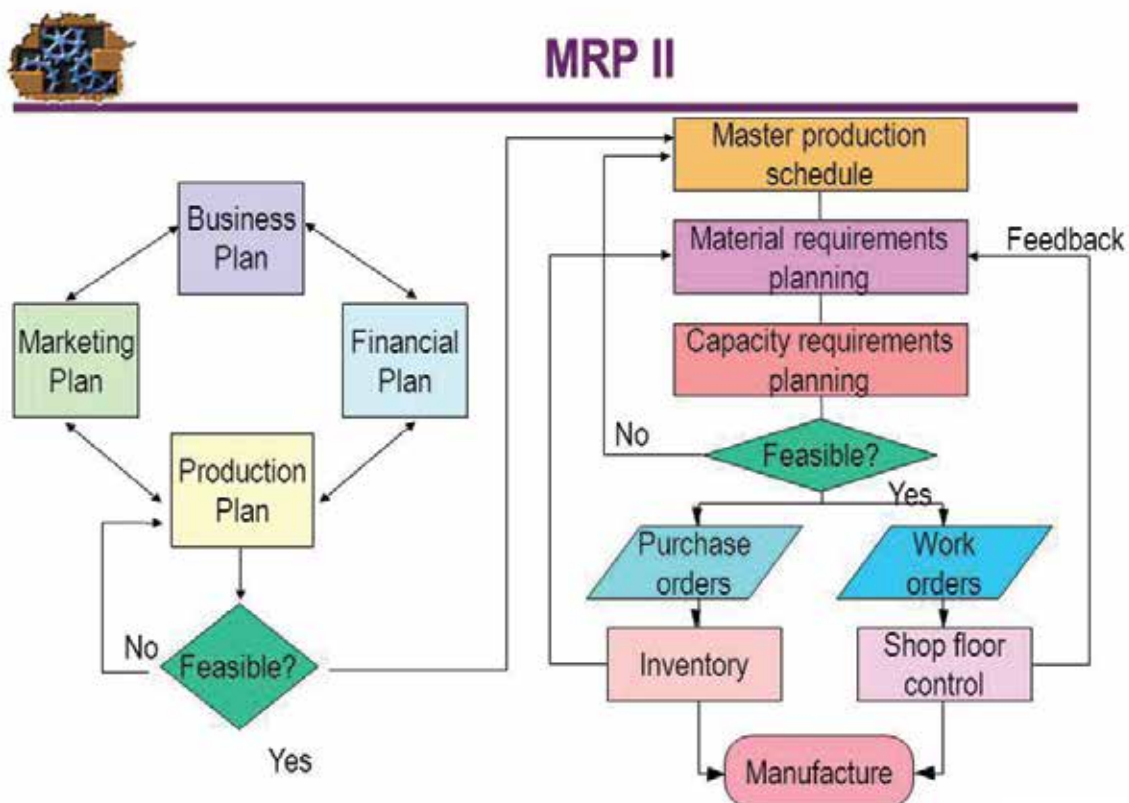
MRP II

Business Plan

Marketing Plan

Financial Plan

Production Plan

No

Feasible?

Yes

Master production schedule

Material requirements planning

Feedback

Capacity requirements planning

No

Feasible?

Yes

Purchase orders

Work orders

Inventory

Shop floor control

Manufacture